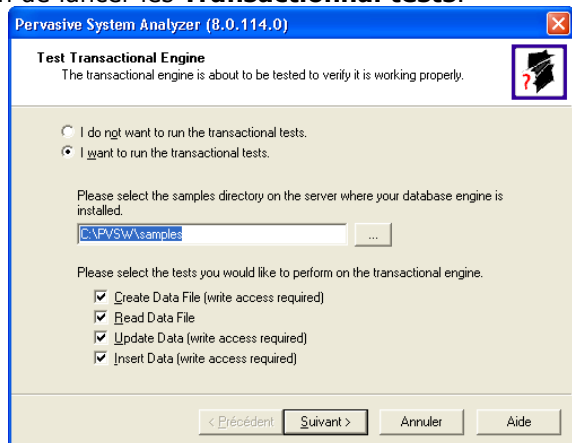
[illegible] de lancer les **Transactional tests**.

Pervasive System Analyzer (8.0.114.0)

Test Transactional Engine
The transactional engine is about to be tested to verify it is working properly.

I do not want to run the transactional tests.
I want to run the transactional tests.

Please select the samples directory on the server where your database engine is installed.

C:\PVSW\samples

...

Please select the tests you would like to perform on the transactional engine.

Create Data File (write access required)
Read Data File
Update Data (write access required)
Insert Data (write access required)

< Précédent | Suivant > | Annuler | Aide